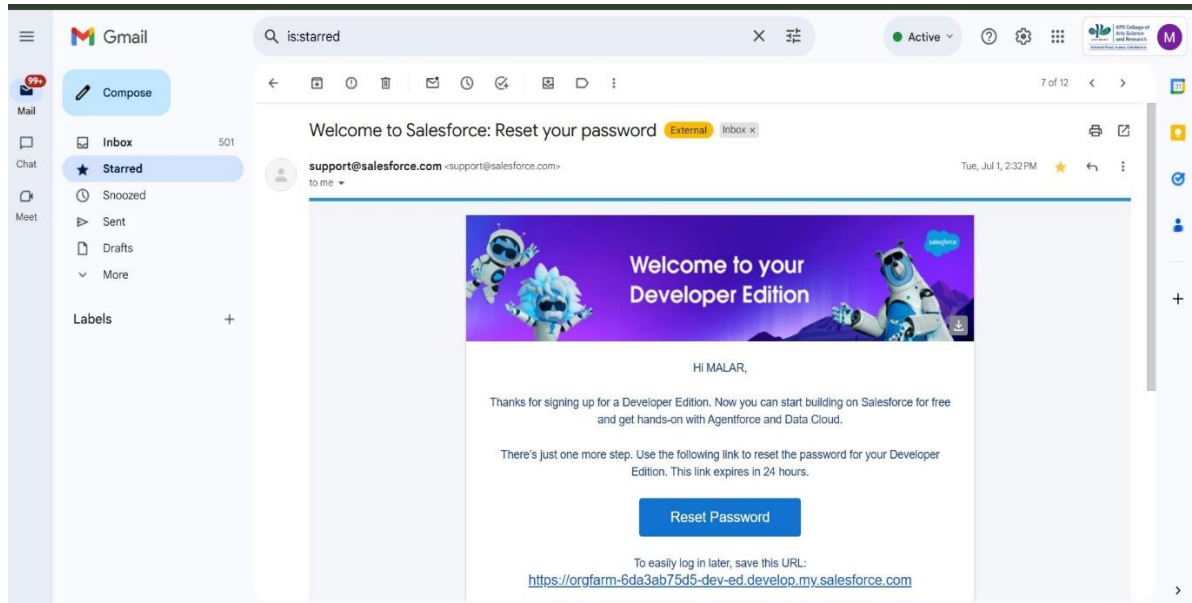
Gmail

is:starred

Active

KPR College of Arts Science and Research

M

99+
Mail

Chat

Meet

Compose

Inbox 501

Starred

Snoozed

Sent

Drafts

More

Labels +

7 of 12

Welcome to Salesforce: Reset your password External Inbox ×

support@salesforce.com <support@salesforce.com>
to me

Tue, Jul 1, 2:32 PM

salesforce

Welcome to your Developer Edition

Hi MALAR,

Thanks for signing up for a Developer Edition. Now you can start building on Salesforce for free and get hands-on with Agentforce and Data Cloud.

There's just one more step. Use the following link to reset the password for your Developer Edition. This link expires in 24 hours.

Reset Password

To easily log in later, save this URL:
https://orgfarm-6da3ab75d5-dev-ed.develop.my.salesforce.com